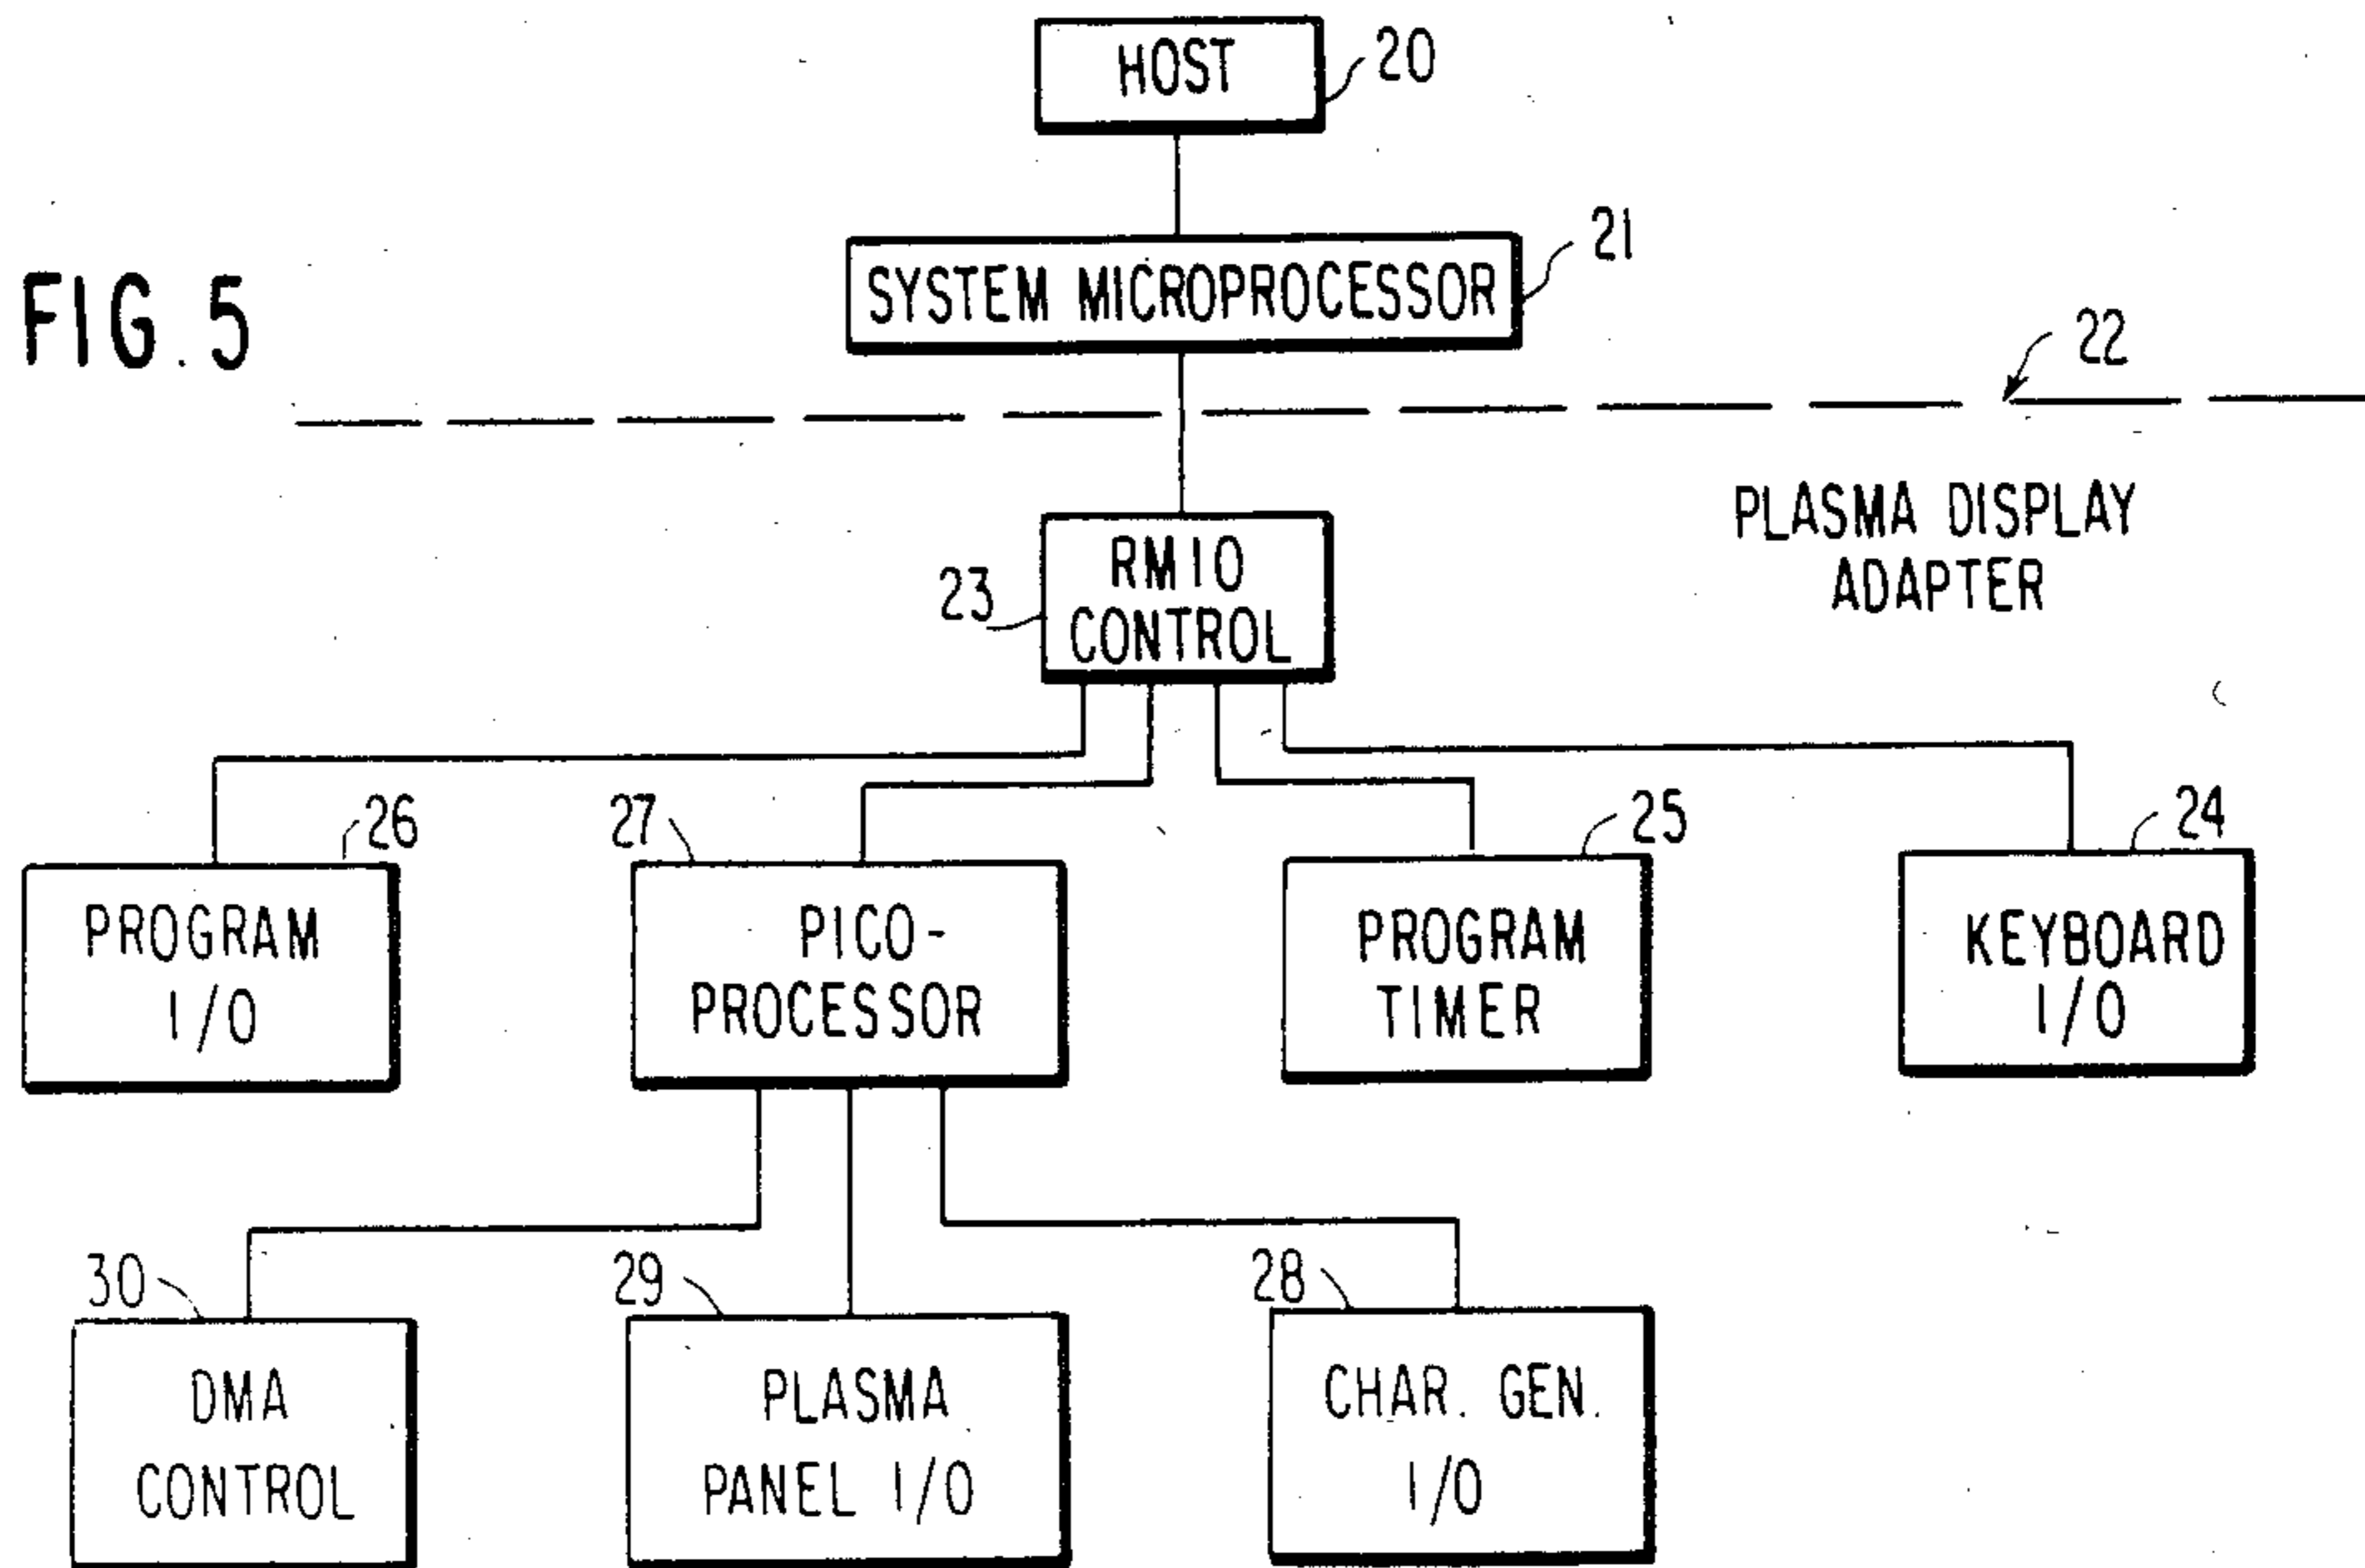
HOST 20

SYSTEM MICROPROCESSOR 21

FIG. 5

22

PLASMA DISPLAY ADAPTER

23 RMIO CONTROL

26 PROGRAM I/O

27 PICO-PROCESSOR

25 PROGRAM TIMER

24 KEYBOARD I/O

30 DMA CONTROL

29 PLASMA PANEL I/O

28 CHAR. GEN. I/O